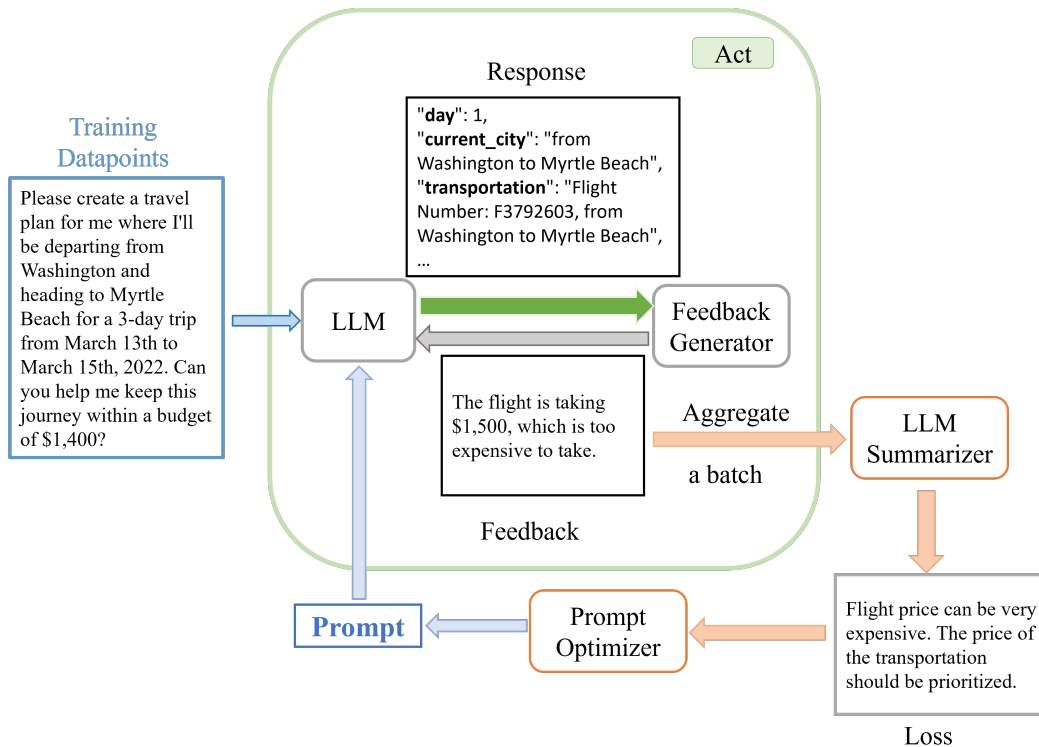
Training Datapoints

Please create a travel plan for me where I'll be departing from Washington and heading to Myrtle Beach for a 3-day trip from March 13th to March 15th, 2022. Can you help me keep this journey within a budget of $1,400?

Act

Response

"**day**": 1,
"**current_city**": "from Washington to Myrtle Beach",
"**transportation**": "Flight Number: F3792603, from Washington to Myrtle Beach",
...

LLM

Feedback Generator

The flight is taking $1,500, which is too expensive to take.

Feedback

Aggregate

a batch

LLM Summarizer

Flight price can be very expensive. The price of the transportation should be prioritized.

Loss

Prompt Optimizer

**Prompt**